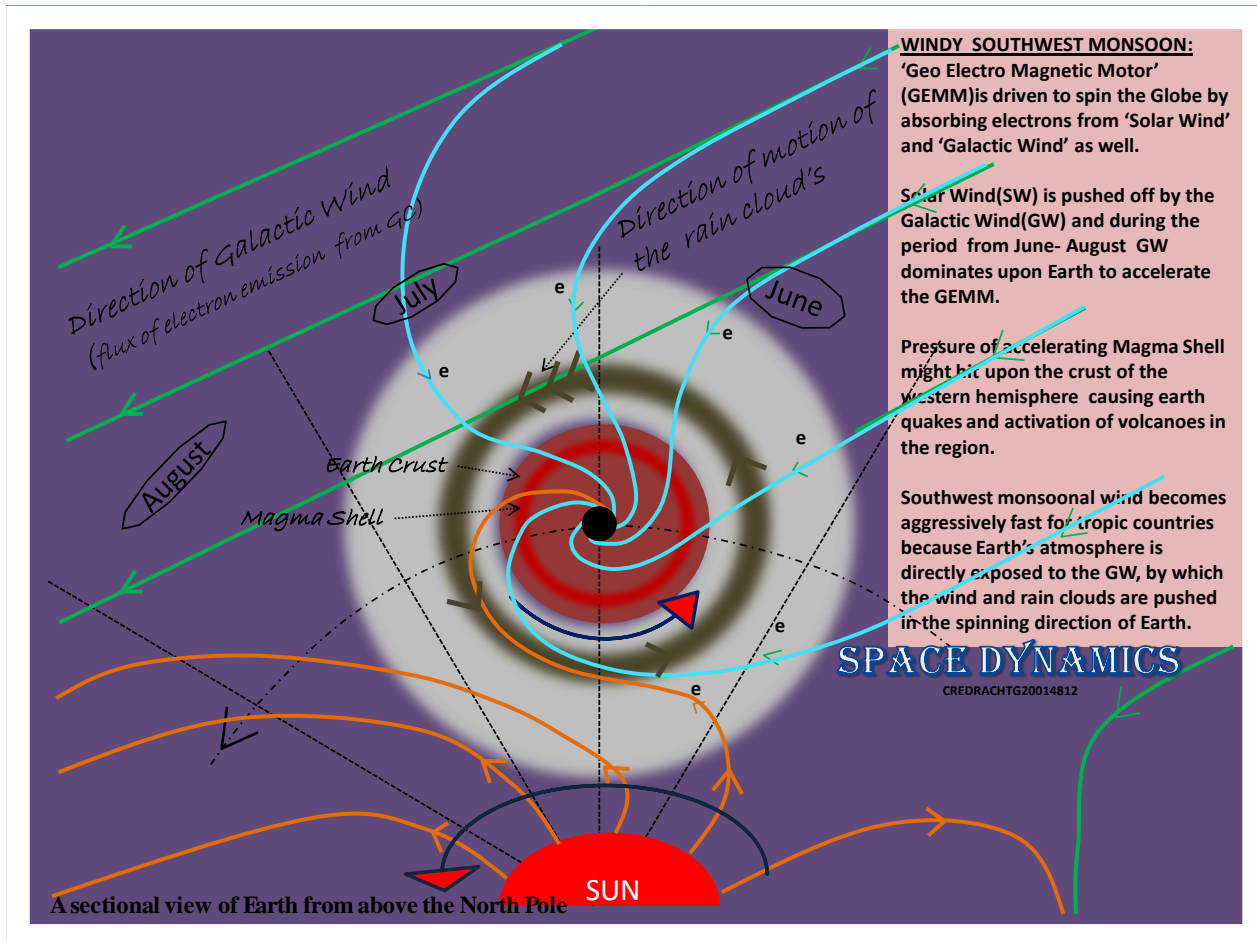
WINDY SOUTHWEST MONSOON:
'Geo Electro Magnetic Motor' (GEMM)is driven to spin the Globe by absorbing electrons from 'Solar Wind' and 'Galactic Wind' as well.

Solar Wind(SW) is pushed off by the Galactic Wind(GW) and during the period from June- August GW dominates upon Earth to accelerate the GEMM.

Pressure of accelerating Magma Shell might hit upon the crust of the western hemisphere causing earth quakes and activation of volcanoes in the region.

Southwest monsoonal wind becomes aggressively fast for tropic countries because Earth's atmosphere is directly exposed to the GW, by which the wind and rain clouds are pushed in the spinning direction of Earth.

Direction of Galactic Wind
(flux of electron emission from GC)

Direction of motion of the rain cloud's

July

June

August

e

e

e

e

e

e

Earth Crust

Magma Shell

SPACE DYNAMICS
CREDRACHTG20014812

SUN

A sectional view of Earth from above the North Pole